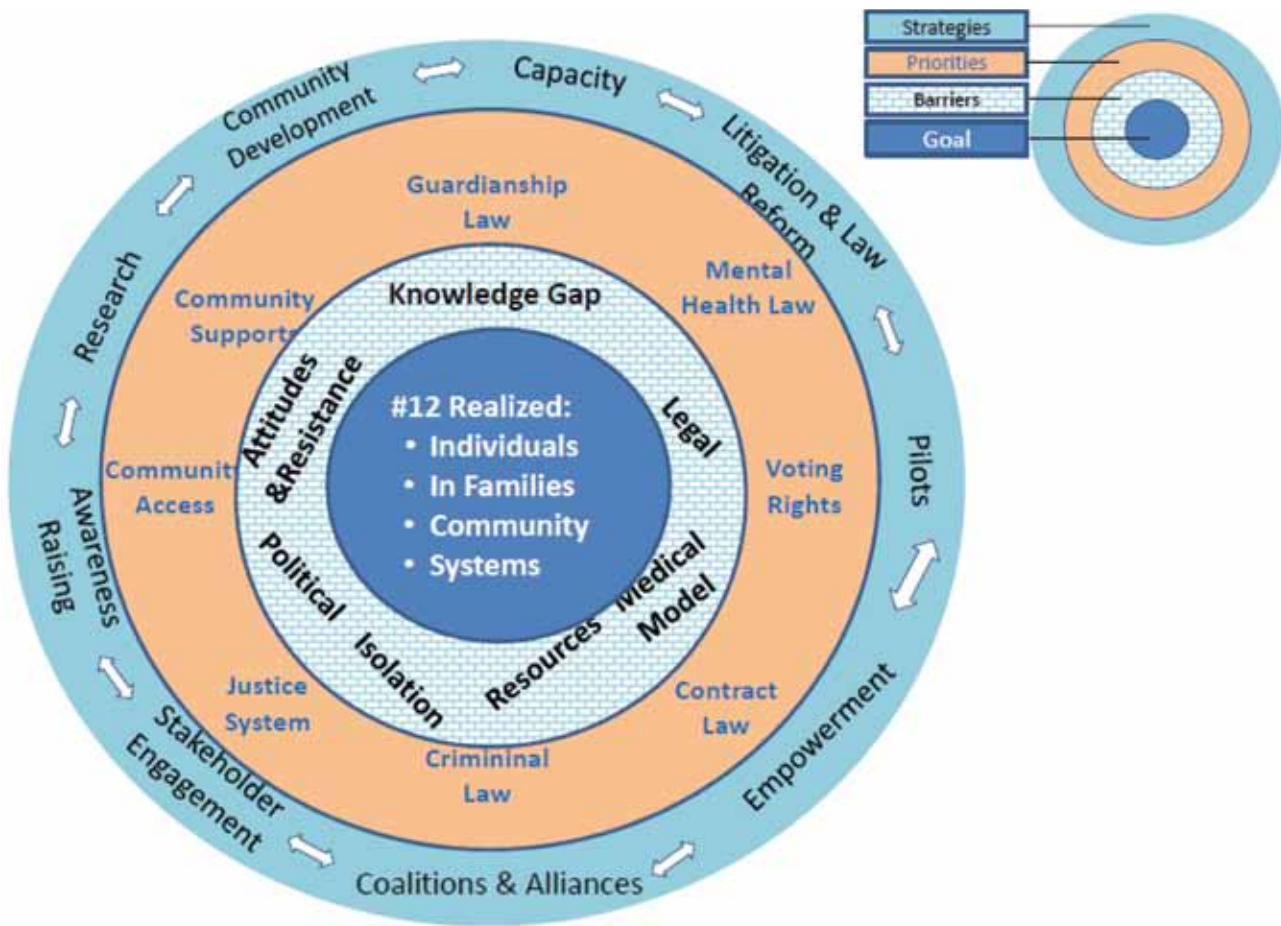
Strategies
Priorities
Barriers
Goal

Capacity
Litigation & Law Reform
Pilots
Empowerment
Coalitions & Alliances
Stakeholder Engagement
Awareness Raising
Research
Community Development

Guardianship Law
Mental Health Law
Voting Rights
Contract Law
Crimininal Law
Justice System
Community Access
Community Supports

Knowledge Gap
Legal
Medical Model
Resources
Isolation
Political
Attitudes &Resistance

#12 Realized:
• Individuals
• In Families
• Community
• Systems